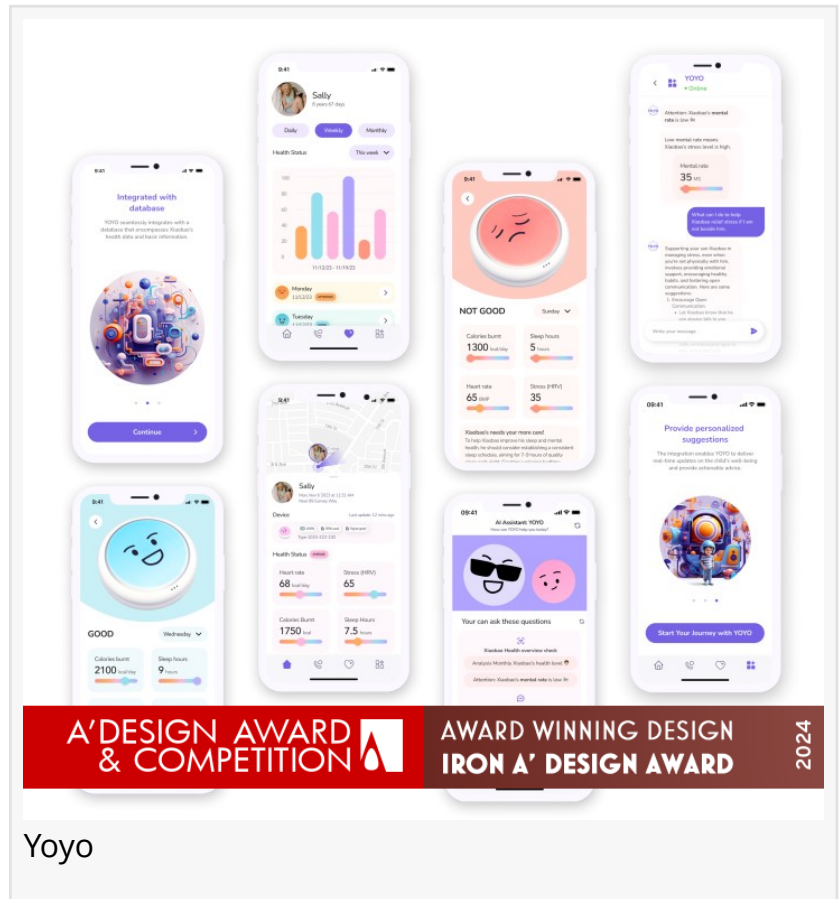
9:41

Integrated with database

YOYO seamlessly integrates with a database that encompasses Xiaobao's health data and basic information.

Continue

9:41

Sally
8 years 67 days

Daily Weekly Monthly

Health Status This week

11/13/23 - 11/19/23

Monday
11/13/2023

Tuesday

9:41

NOT GOOD Sunday

Calories burnt
1300 kcal/day

Sleep hours
5 hours

Heart rate
65 BMP

Stress (HRV)
35

Xiaobao's needs your more care!
To help Xiaobao improve his sleep and mental health, he should consider establishing a consistent sleep schedule, aiming for 7-9 hours of quality sleep each night.

YOYO
Online

Attention: Xiaobao's mental rate is low

Low mental rate means Xiaobao's stress level is high.

Mental rate
35

What can I do to help Xiaobao relief stress if I am not beside him.

Supporting your son Xiaobao in managing stress, even when you're not physically with him, involves providing emotional support, encouraging healthy habits, and fostering open communication. Here are some suggestions:
1. Encourage Open Communication:

Write your message

9:41

GOOD Wednesday

Calories burnt
2100 kcal/day

Sleep hours
9 hours

Sally

Device

Health Status

Heart rate
68 kcal/day

Stress (HRV)
65

Calories Burnt
1750 kcal

Sleep Hours
7.5 hours

09:41

AI Assistant: YOYO
How can YOYO help you today?

You can ask these questions

Xiaobao Health overview check

Analysis Monthly Xiaobao's health level

Attention: Xiaobao's mental rate is low

09:41

Provide personalized suggestions

The integration enables YOYO to deliver real-time updates on the child's well-being and provides actionable advice.

Start Your Journey with YOYO

A' DESIGN AWARD & COMPETITION

AWARD WINNING DESIGN
IRON A' DESIGN AWARD
2024

Yoyo